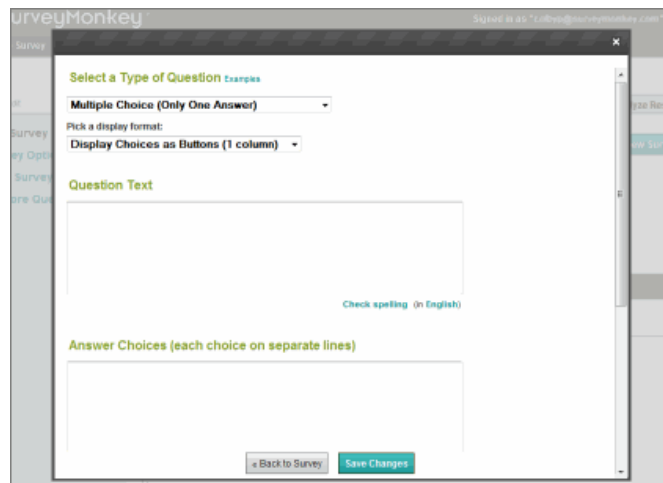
urveyMonkey

Signed in as "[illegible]@surveymonkey.com"

Survey

Survey
ey Optio
Survey
ure Que

yze Re

ew Sur

Select a Type of Question Examples

Multiple Choice (Only One Answer)

Pick a display format:

Display Choices as Buttons (1 column)

Question Text

Check spelling (in English)

Answer Choices (each choice on separate lines)

« Back to Survey

Save Changes